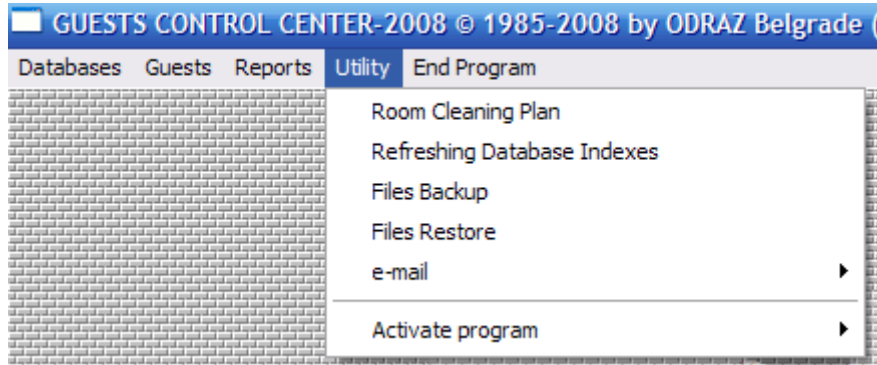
GUESTS CONTROL CENTER-2008 © 1985-2008 by ODRAZ Belgrade (

Databases Guests Reports Utility End Program

Room Cleaning Plan
Refreshing Database Indexes
Files Backup
Files Restore
e-mail
Activate program